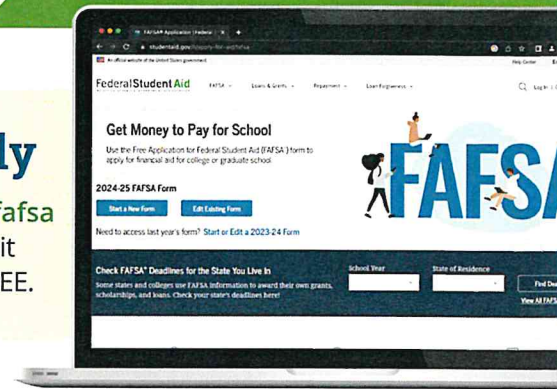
ly
fafsa
it
EE.

FAFSA® Application | Federal ×
studentaid.gov/h/apply-for-aid/fafsa
An official website of the United States government
Help Center
Federal Student Aid
FAFSA
Loans & Grants
Repayment
Loan Forgiveness
Log In
Get Money to Pay for School
Use the Free Application for Federal Student Aid (FAFSA®) form to apply for financial aid for college or graduate school.
FAFSA
2024-25 FAFSA Form
Start a New Form
Edit Existing Form
Need to access last year's form? Start or Edit a 2023-24 Form
Check FAFSA® Deadlines for the State You Live In
Some states and colleges use FAFSA information to award their own grants, scholarships, and loans. Check your state's deadlines here!
School Year
State of Residence
Find De
View All FAFS